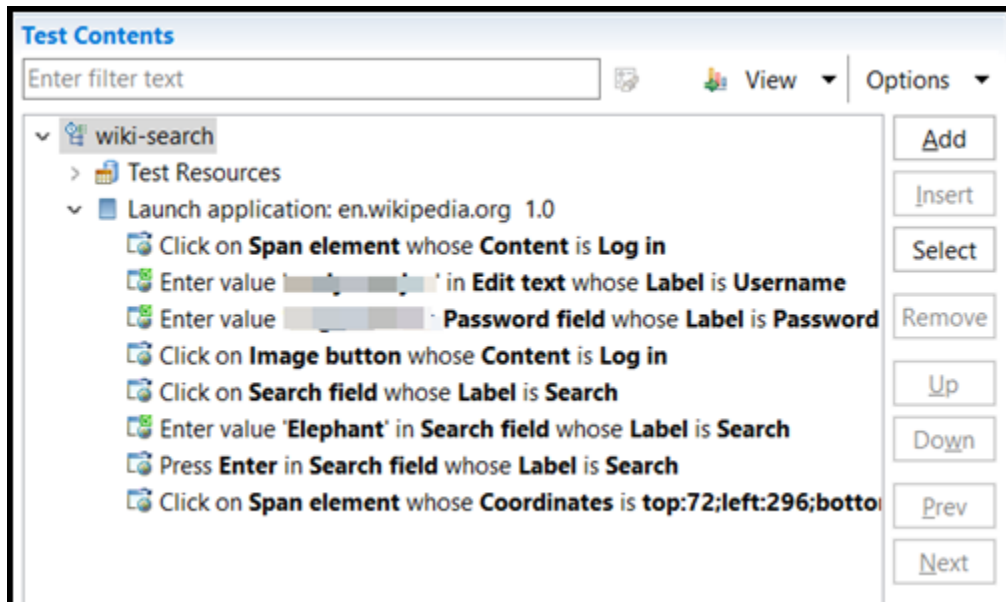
Test Contents

Enter filter text

View

Options

wiki-search

Test Resources

Launch application: en.wikipedia.org 1.0

Click on **Span element** whose **Content** is **Log in**

Enter value '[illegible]' in **Edit text** whose **Label** is **Username**

Enter value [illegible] **Password field** whose **Label** is **Password**

Click on **Image button** whose **Content** is **Log in**

Click on **Search field** whose **Label** is **Search**

Enter value '**Elephant**' in **Search field** whose **Label** is **Search**

Press **Enter** in **Search field** whose **Label** is **Search**

Click on **Span element** whose **Coordinates** is **top:72;left:296;botto**

Add

Insert

Select

Remove

Up

Down

Prev

Next